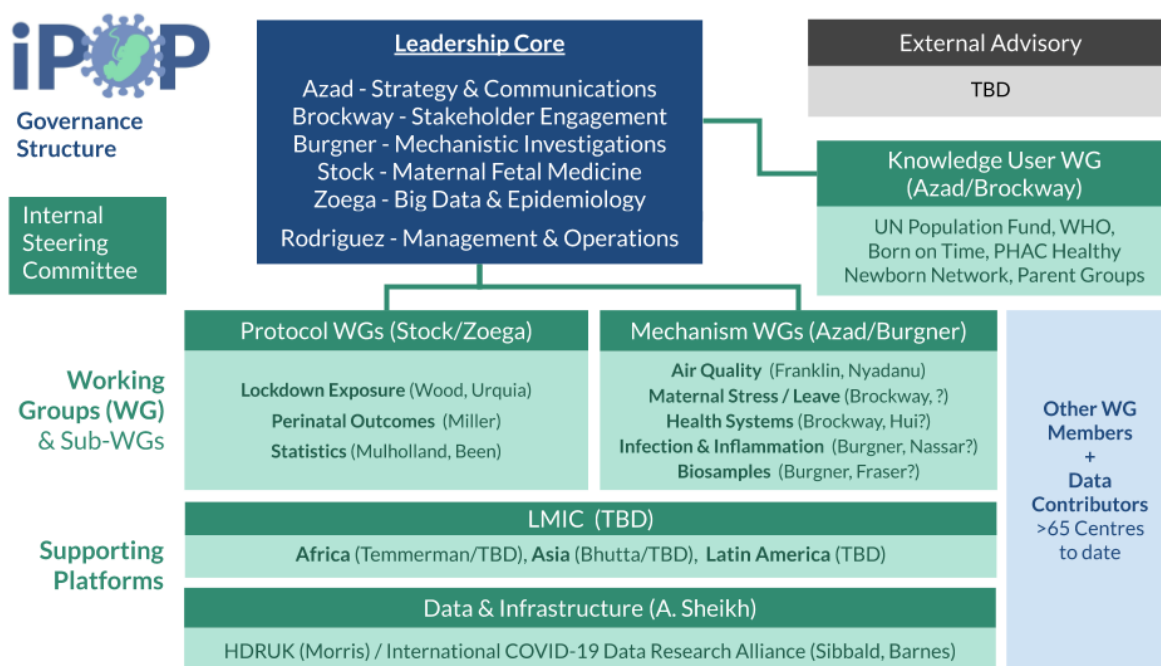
iPOP

Governance Structure

Internal Steering Committee

Leadership Core

Azad - Strategy & Communications
Brockway - Stakeholder Engagement
Burgner - Mechanistic Investigations
Stock - Maternal Fetal Medicine
Zoega - Big Data & Epidemiology

Rodriguez - Management & Operations

External Advisory

TBD

Knowledge User WG (Azad/Brockway)

UN Population Fund, WHO, Born on Time, PHAC Healthy Newborn Network, Parent Groups

Working Groups (WG) & Sub-WGs

Protocol WGs (Stock/Zoega)

Lockdown Exposure (Wood, Urquia)
Perinatal Outcomes (Miller)
Statistics (Mulholland, Been)

Mechanism WGs (Azad/Burgner)

Air Quality (Franklin, Nyadanu)
Maternal Stress / Leave (Brockway, ?)
Health Systems (Brockway, Hui?)
Infection & Inflammation (Burgner, Nassar?)
Biosamples (Burgner, Fraser?)

Other WG Members + Data Contributors >65 Centres to date

Supporting Platforms

LMIC (TBD)

Africa (Temmerman/TBD), Asia (Bhutta/TBD), Latin America (TBD)

Data & Infrastructure (A. Sheikh)

HDRUK (Morris) / International COVID-19 Data Research Alliance (Sibbald, Barnes)